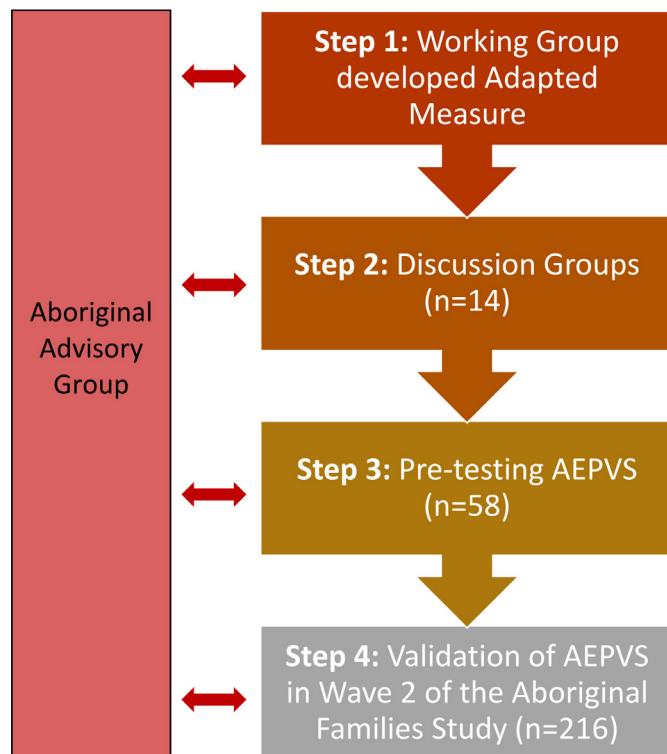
Aboriginal Advisory Group

Step 1: Working Group developed Adapted Measure

Step 2: Discussion Groups (n=14)

Step 3: Pre-testing AEPVS (n=58)

Step 4: Validation of AEPVS in Wave 2 of the Aboriginal Families Study (n=216)